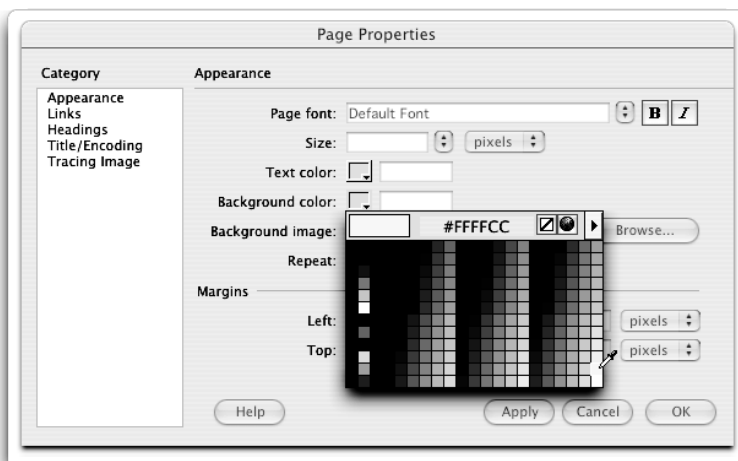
Page Properties

Category
Appearance
Links
Headings
Title/Encoding
Tracing Image

Appearance

Page font: Default Font
B I

Size: pixels

Text color:

Background color:

Background image: #FFFFCC Browse...

Repeat:

Margins

Left: pixels

Top: pixels

Help Apply Cancel OK